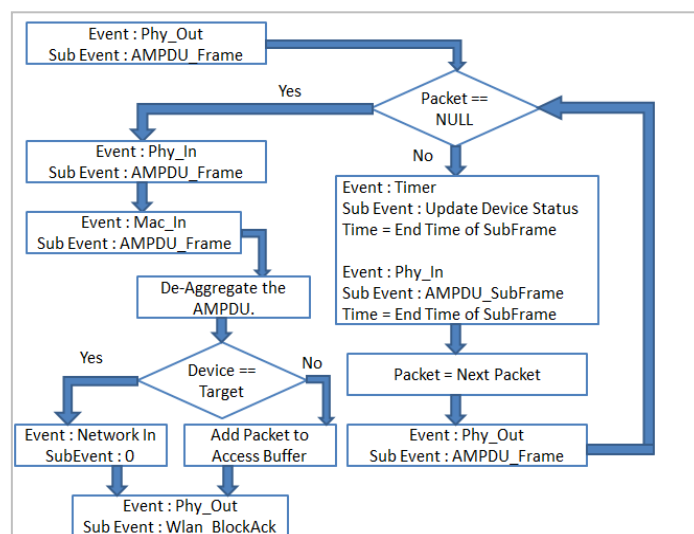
Event : Phy_Out
Sub Event : AMPDU_Frame

Packet == NULL

Yes

No

Event : Phy_In
Sub Event : AMPDU_Frame

Event : Mac_In
Sub Event : AMPDU_Frame

De-Aggregate the AMPDU.

Device == Target

Yes

No

Event : Network In
SubEvent : 0

Add Packet to Access Buffer

Event : Phy_Out
Sub Event : Wlan_BlockAck

Event : Timer
Sub Event : Update Device Status
Time = End Time of SubFrame

Event : Phy_In
Sub Event : AMPDU_SubFrame
Time = End Time of SubFrame

Packet = Next Packet

Event : Phy_Out
Sub Event : AMPDU_Frame